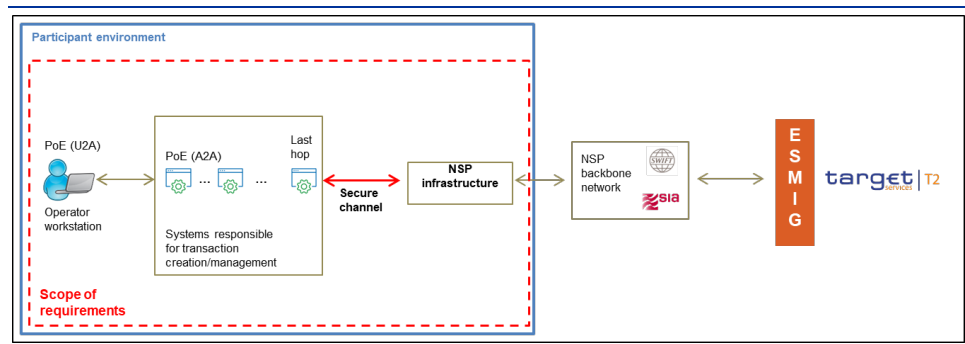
Participant environment

PoE (U2A)

Operator workstation

PoE (A2A)

... ...

Last hop

Systems responsible for transaction creation/management

Secure channel

NSP infrastructure

NSP backbone network

SWIFT

SIA

E
S
M
I
G

target services | T2

Scope of requirements